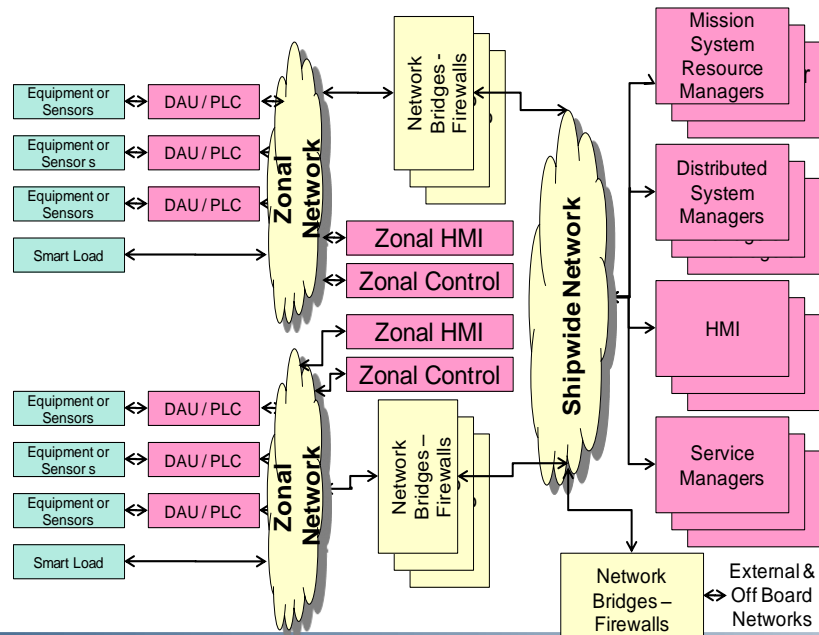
Equipment or Sensors

DAU / PLC

Equipment or Sensor s

DAU / PLC

Equipment or Sensors

DAU / PLC

Smart Load

Zonal Network

Network Bridges - Firewalls

Zonal HMI

Zonal Control

Zonal HMI

Zonal Control

Equipment or Sensors

DAU / PLC

Equipment or Sensor s

DAU / PLC

Equipment or Sensors

DAU / PLC

Smart Load

Zonal Network

Network Bridges – Firewalls

Shipwide Network

Mission System Resource Managers

Distributed System Managers

HMI

Service Managers

Network Bridges – Firewalls

External & Off Board Networks